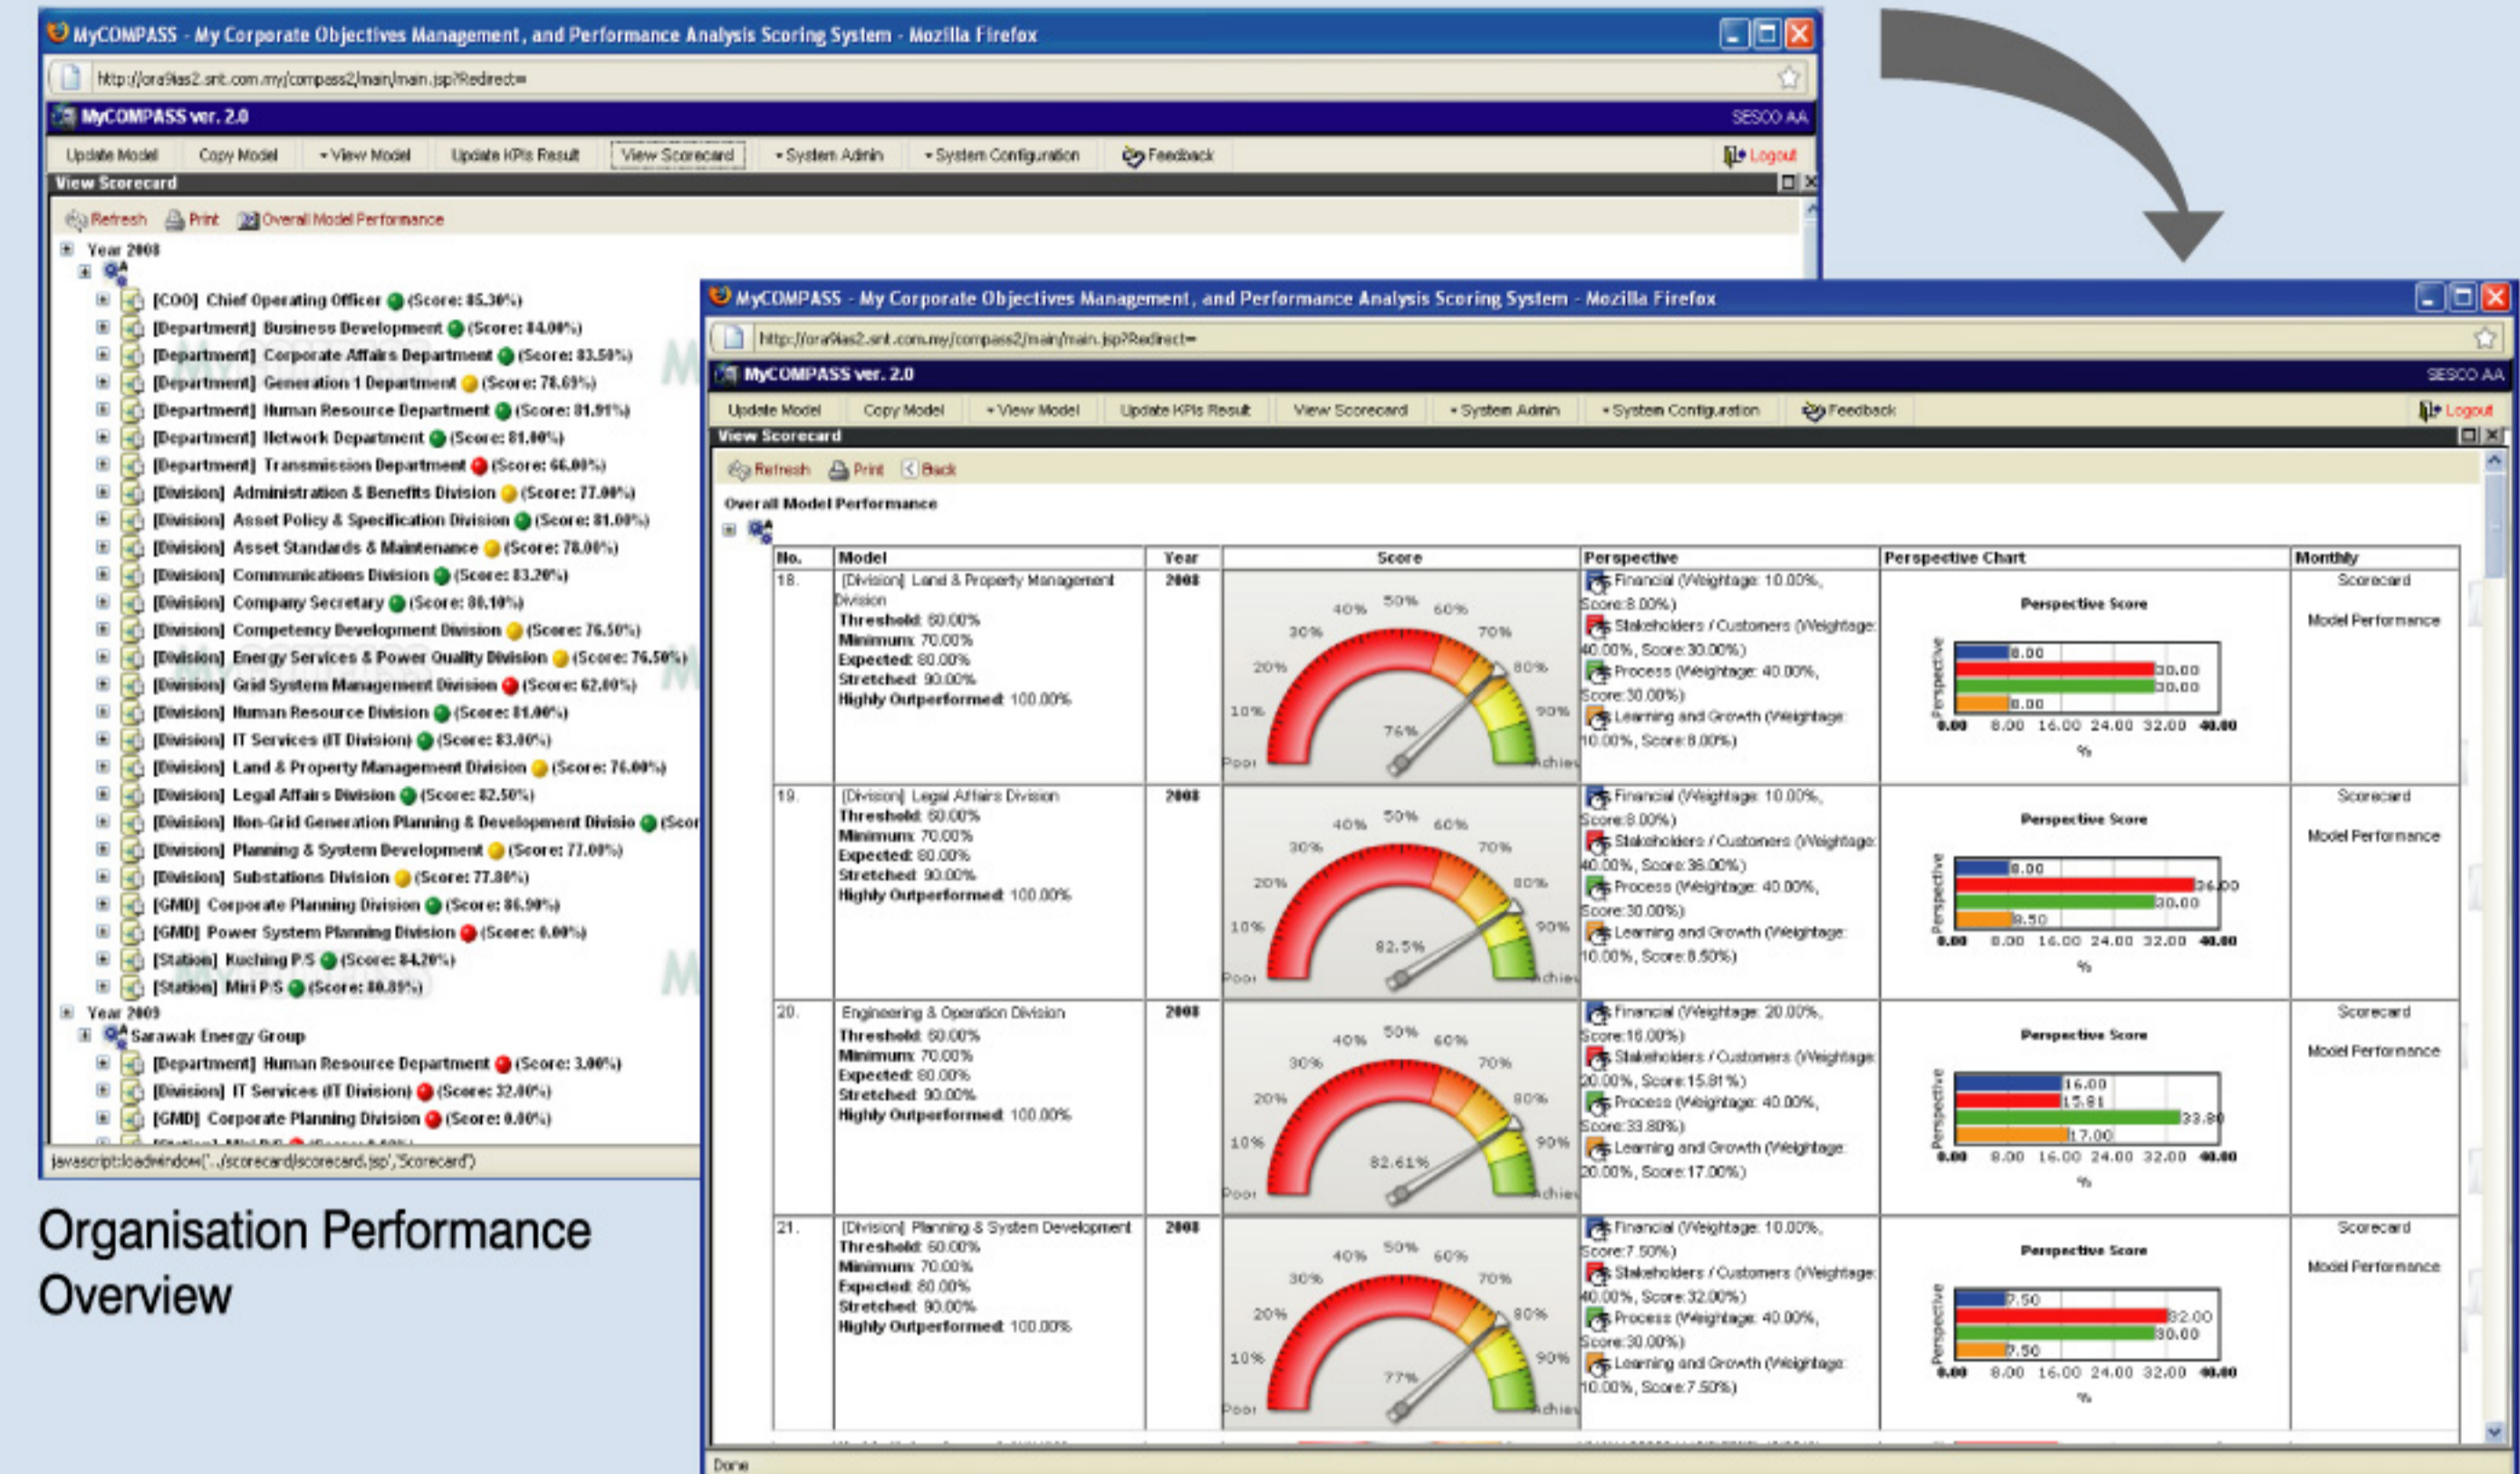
MyCOMPASS - My Corporate Objectives Management, and Performance Analysis Scoring System - Mozilla Firefox

http://ora9ias2.snt.com.my/compass2/main/main.jsp?Redirect=

MyCOMPASS ver. 2.0 SESCO AA

Update Model | Copy Model | View Model | Update KPIs Result | View Scorecard | System Admin | System Configuration | Feedback | Logout

View Scorecard

Refresh Print Overall Model Performance

Year 2008
[COO] Chief Operating Officer (Score: 85.30%)
[Department] Business Development (Score: 84.00%)
[Department] Corporate Affairs Department (Score: 83.50%)
[Department] Generation 1 Department (Score: 78.69%)
[Department] Human Resource Department (Score: 81.91%)
[Department] Network Department (Score: 81.00%)
[Department] Transmission Department (Score: 66.00%)
[Division] Administration & Benefits Division (Score: 77.00%)
[Division] Asset Policy & Specification Division (Score: 81.00%)
[Division] Asset Standards & Maintenance (Score: 78.00%)
[Division] Communications Division (Score: 83.20%)
[Division] Company Secretary (Score: 88.10%)
[Division] Competency Development Division (Score: 76.50%)
[Division] Energy Services & Power Quality Division (Score: 76.50%)
[Division] Grid System Management Division (Score: 62.00%)
[Division] Human Resource Division (Score: 81.00%)
[Division] IT Services (IT Division) (Score: 83.00%)
[Division] Land & Property Management Division (Score: 76.00%)
[Division] Legal Affairs Division (Score: 82.50%)
[Division] Non-Grid Generation Planning & Development Divisio (Scor
[Division] Planning & System Development (Score: 77.00%)
[Division] Substations Division (Score: 77.80%)
[GMD] Corporate Planning Division (Score: 86.90%)
[GMD] Power System Planning Division (Score: 0.00%)
[Station] Kuching P/S (Score: 84.20%)
[Station] Miri P/S (Score: 80.89%)
Year 2009
Sarawak Energy Group
[Department] Human Resource Department (Score: 3.00%)
[Division] IT Services (IT Division) (Score: 32.00%)
[GMD] Corporate Planning Division (Score: 0.00%)

javascript:loadwindow('../scorecard/scorecard.jsp','Scorecard')

Organisation Performance Overview

MyCOMPASS - My Corporate Objectives Management, and Performance Analysis Scoring System - Mozilla Firefox

http://ora9ias2.snt.com.my/compass2/main/main.jsp?Redirect=

MyCOMPASS ver. 2.0 SESCO AA

Update Model | Copy Model | View Model | Update KPIs Result | View Scorecard | System Admin | System Configuration | Feedback | Logout

View Scorecard

Refresh Print Back

Overall Model Performance

| No. | Model | Year | Score | Perspective | Perspective Chart | Monthly |
|---|---|---|---|---|---|---|
| 18. | [Division] Land & Property Management Division Threshold: 60.00% Minimum: 70.00% Expected: 80.00% Stretched: 90.00% Highly Outperformed: 100.00% | 2008 | 76% | Financial (Weightage: 10.00%, Score:8.00%) Stakeholders / Customers (Weightage: 40.00%, Score:30.00%) Process (Weightage: 40.00%, Score:30.00%) Learning and Growth (Weightage: 10.00%, Score:8.00%) | Perspective Score 8.00 30.00 30.00 8.00 | Scorecard Model Performance |
| 19. | [Division] Legal Affairs Division Threshold: 60.00% Minimum: 70.00% Expected: 80.00% Stretched: 90.00% Highly Outperformed: 100.00% | 2008 | 82.5% | Financial (Weightage: 10.00%, Score:8.00%) Stakeholders / Customers (Weightage: 40.00%, Score:36.00%) Process (Weightage: 40.00%, Score:30.00%) Learning and Growth (Weightage: 10.00%, Score:8.50%) | Perspective Score 8.00 36.00 30.00 8.50 | Scorecard Model Performance |
| 20. | Engineering & Operation Division Threshold: 60.00% Minimum: 70.00% Expected: 80.00% Stretched: 90.00% Highly Outperformed: 100.00% | 2008 | 82.61% | Financial (Weightage: 20.00%, Score:16.00%) Stakeholders / Customers (Weightage: 20.00%, Score:15.81%) Process (Weightage: 40.00%, Score:33.80%) Learning and Growth (Weightage: 20.00%, Score:17.00%) | Perspective Score 16.00 15.81 33.80 17.00 | Scorecard Model Performance |
| 21. | [Division] Planning & System Development Threshold: 60.00% Minimum: 70.00% Expected: 80.00% Stretched: 90.00% Highly Outperformed: 100.00% | 2008 | 77% | Financial (Weightage: 10.00%, Score:7.50%) Stakeholders / Customers (Weightage: 40.00%, Score:32.00%) Process (Weightage: 40.00%, Score:30.00%) Learning and Growth (Weightage: 10.00%, Score:7.50%) | Perspective Score 7.50 32.00 30.00 7.50 | Scorecard Model Performance |

Gauge labels: 10% 20% 30% 40% 50% 60% 70% 80% 90% Poor Achiev
Chart axis: Perspective 0.00 8.00 16.00 24.00 32.00 40.00 %

Done